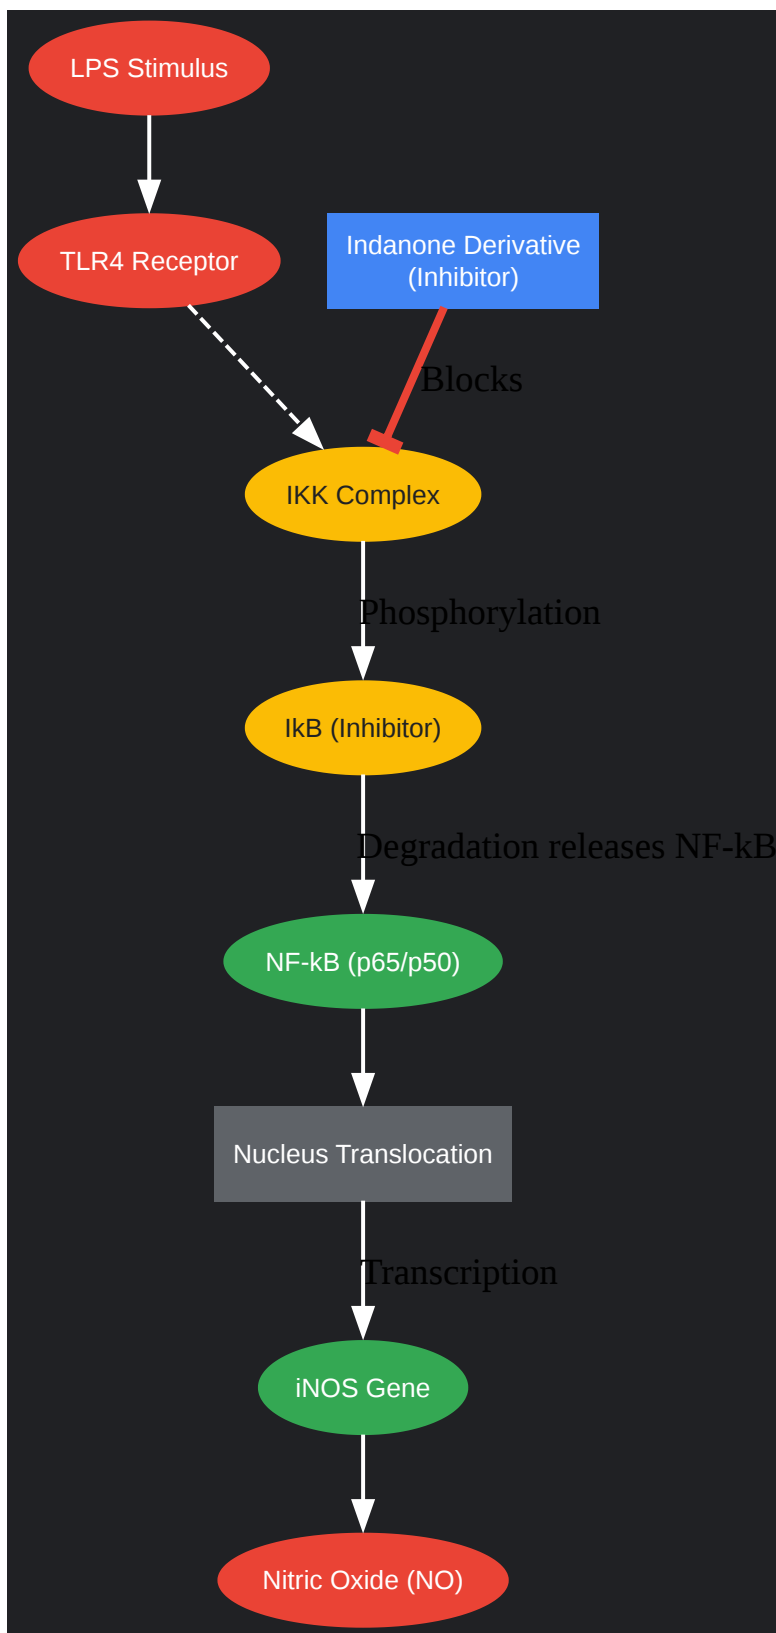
LPS Stimulus

TLR4 Receptor

Indanone Derivative (Inhibitor)

Blocks

IKK Complex

Phosphorylation

IkB (Inhibitor)

Degradation releases NF-kB

NF-kB (p65/p50)

Nucleus Translocation

Transcription

iNOS Gene

Nitric Oxide (NO)